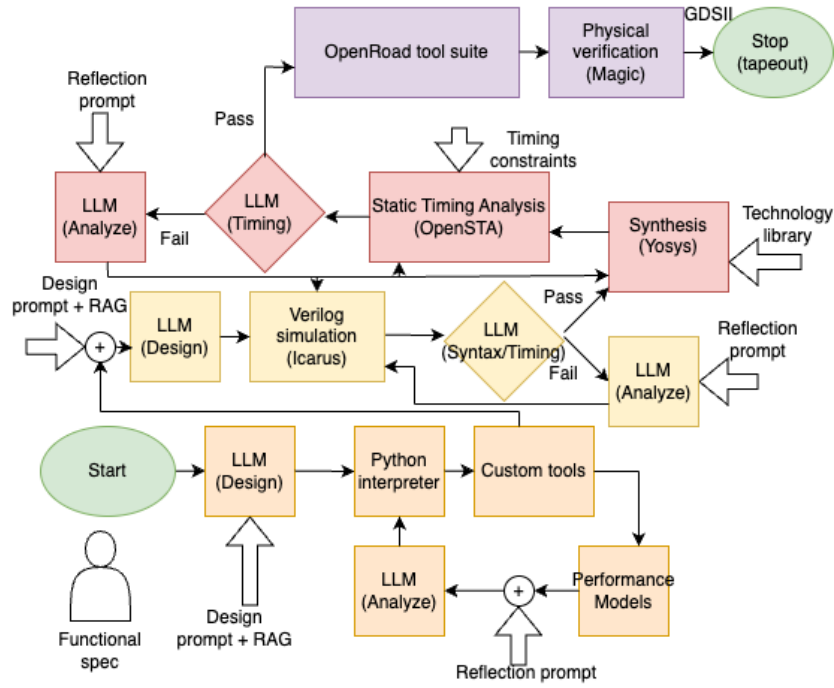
OpenRoad tool suite

Physical verification (Magic)

GDSII

Stop (tapeout)

Reflection prompt

Pass

Timing constraints

LLM (Analyze)

LLM (Timing)

Static Timing Analysis (OpenSTA)

Synthesis (Yosys)

Technology library

Fail

Design prompt + RAG

LLM (Design)

Verilog simulation (Icarus)

Pass

LLM (Syntax/Timing)

Reflection prompt

Fail

LLM (Analyze)

Start

LLM (Design)

Python interpreter

Custom tools

LLM (Analyze)

Performance Models

Functional spec

Design prompt + RAG

Reflection prompt